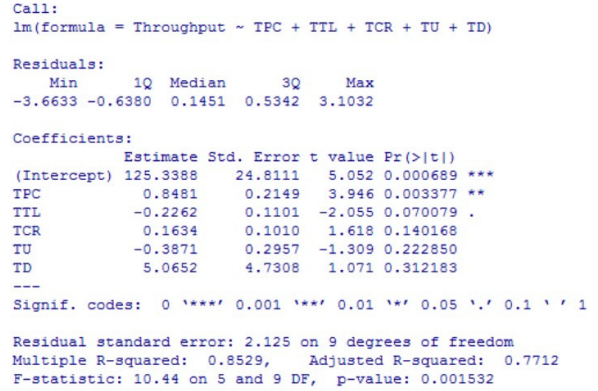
Call:
lm(formula = Throughput ~ TPC + TTL + TCR + TU + TD)

Residuals:
    Min      1Q  Median      3Q     Max
-3.6633 -0.6380  0.1451  0.5342  3.1032

Coefficients:
            Estimate Std. Error t value Pr(>|t|)
(Intercept) 125.3388    24.8111   5.052 0.000689 ***
TPC           0.8481     0.2149   3.946 0.003377 **
TTL          -0.2262     0.1101  -2.055 0.070079 .
TCR           0.1634     0.1010   1.618 0.140168
TU           -0.3871     0.2957  -1.309 0.222850
TD            5.0652     4.7308   1.071 0.312183
---
Signif. codes:  0 '***' 0.001 '**' 0.01 '*' 0.05 '.' 0.1 ' ' 1

Residual standard error: 2.125 on 9 degrees of freedom
Multiple R-squared:  0.8529,	Adjusted R-squared:  0.7712
F-statistic: 10.44 on 5 and 9 DF,  p-value: 0.001532